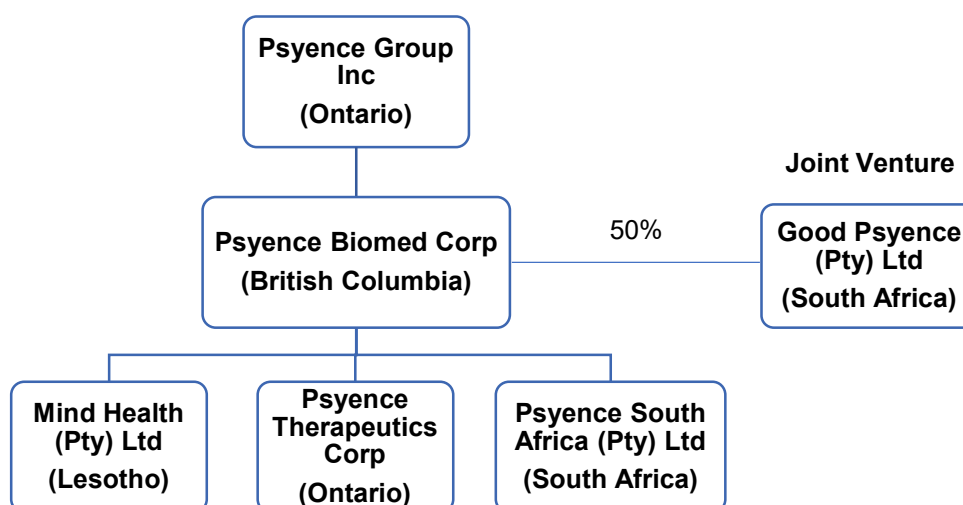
Psyence Group Inc
(Ontario)

Joint Venture

Psyence Biomed Corp
(British Columbia)

50%

Good Psyence (Pty) Ltd
(South Africa)

Mind Health (Pty) Ltd
(Lesotho)

Psyence Therapeutics Corp
(Ontario)

Psyence South Africa (Pty) Ltd
(South Africa)